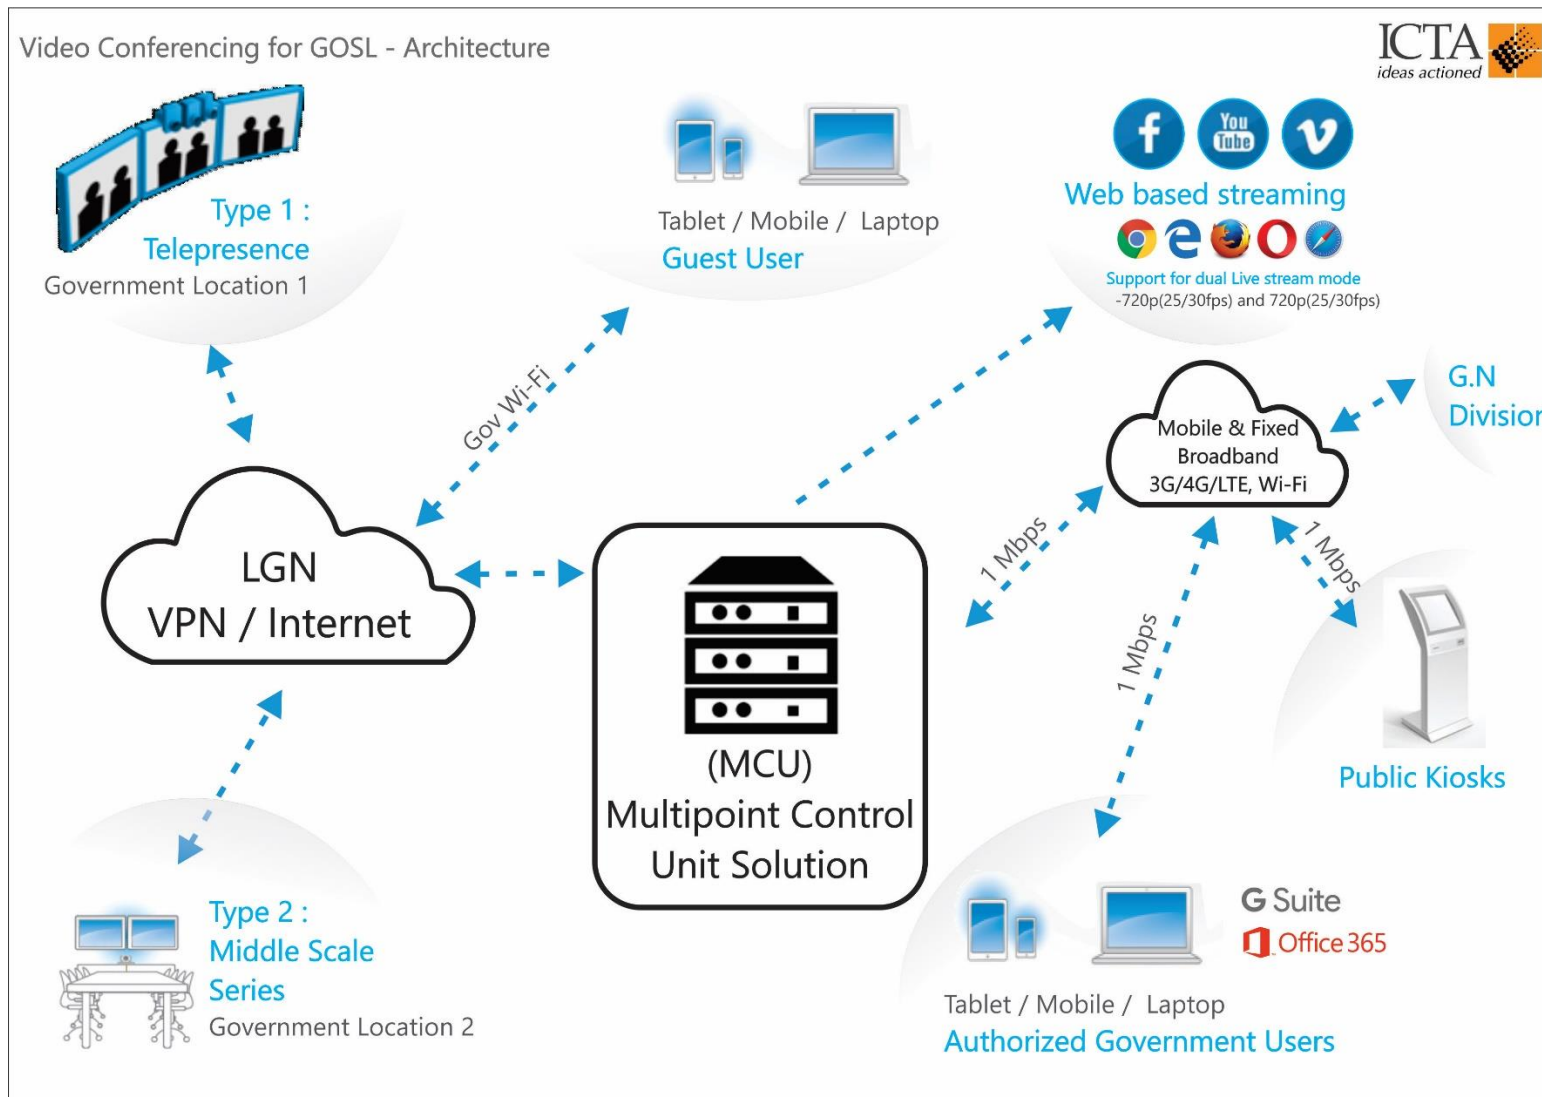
Video Conferencing for GOSL - Architecture

ICTA
ideas actioned

Type 1 :
Telepresence
Government Location 1

Tablet / Mobile / Laptop
Guest User

You Tube

Web based streaming

Support for dual Live stream mode
-720p(25/30fps) and 720p(25/30fps)

Gov Wi-Fi

G.N
Divisior

Mobile & Fixed
Broadband
3G/4G/LTE, Wi-Fi

LGN
VPN / Internet

1 Mbps

1 Mbps

1 Mbps

(MCU)
Multipoint Control
Unit Solution

Public Kiosks

Type 2 :
Middle Scale
Series
Government Location 2

G Suite
Office 365

Tablet / Mobile / Laptop
Authorized Government Users